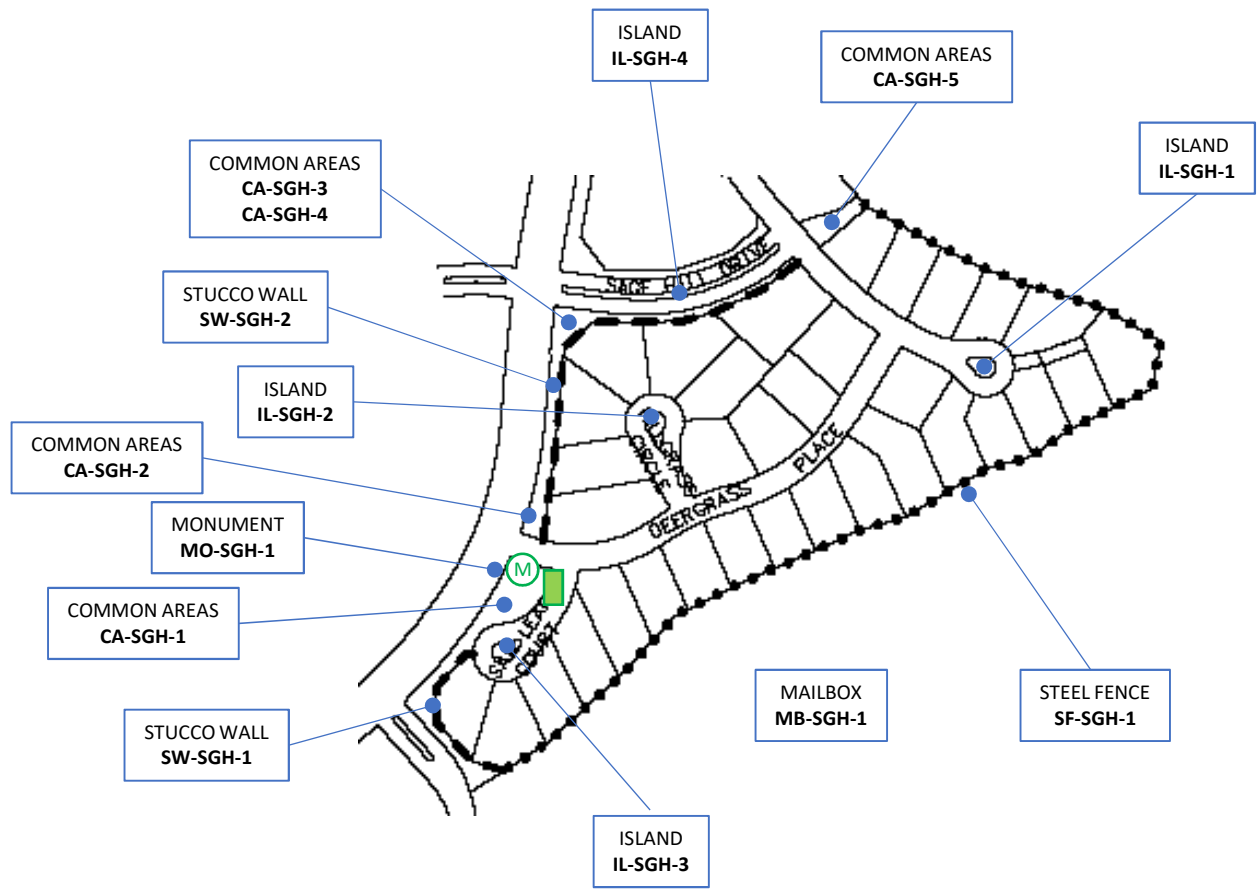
ISLAND
IL-SGH-4

COMMON AREAS
CA-SGH-5

ISLAND
IL-SGH-1

COMMON AREAS
CA-SGH-3
CA-SGH-4

STUCCO WALL
SW-SGH-2

ISLAND
IL-SGH-2

COMMON AREAS
CA-SGH-2

MONUMENT
MO-SGH-1

COMMON AREAS
CA-SGH-1

STUCCO WALL
SW-SGH-1

SAGE HILL DRIVE

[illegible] CIRCLE

DEERGRASS PLACE

SAGE LEAF COURT

M

MAILBOX
MB-SGH-1

STEEL FENCE
SF-SGH-1

ISLAND
IL-SGH-3